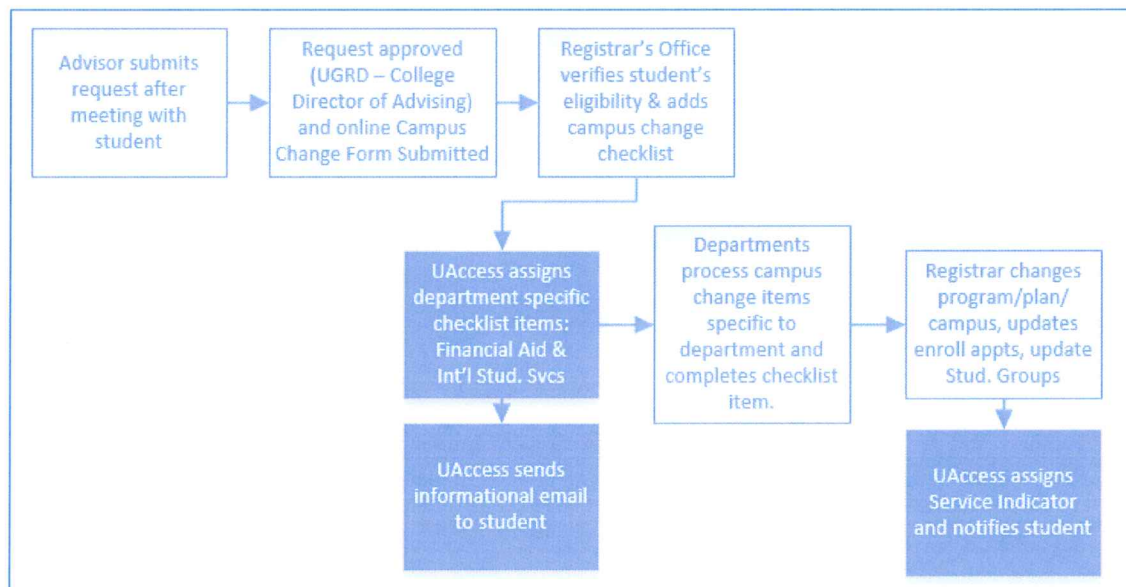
Advisor submits request after meeting with student

Request approved (UGRD – College Director of Advising) and online Campus Change Form Submitted

Registrar's Office verifies student's eligibility & adds campus change checklist

UAccess assigns department specific checklist items: Financial Aid & Int'l Stud. Svcs

Departments process campus change items specific to department and completes checklist item.

Registrar changes program/plan/ campus, updates enroll appts, update Stud. Groups

UAccess sends informational email to student

UAccess assigns Service Indicator and notifies student